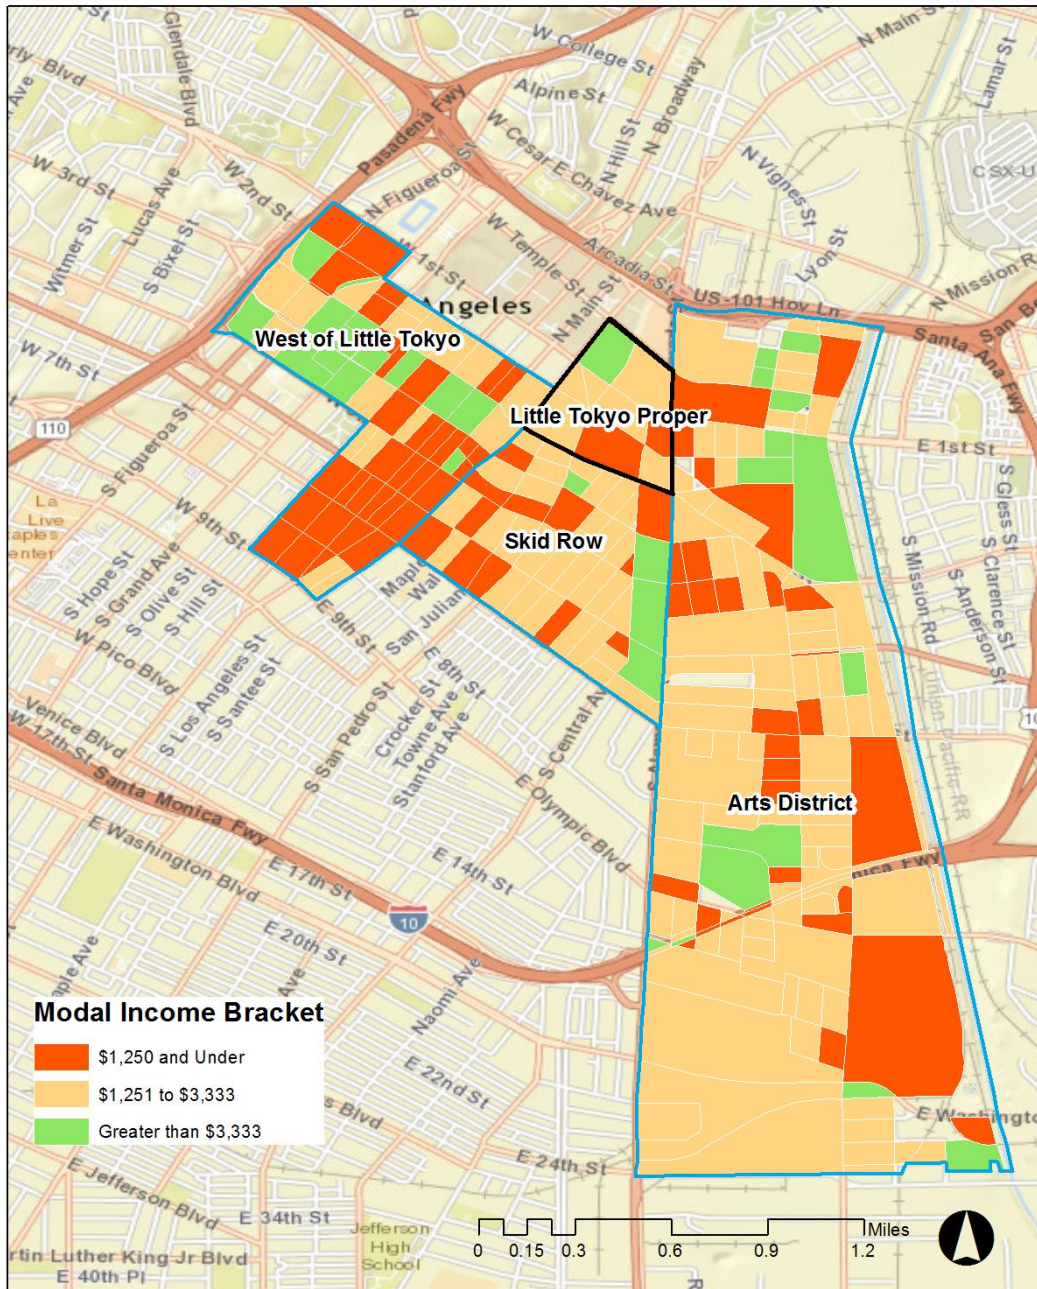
West of Little Tokyo

Little Tokyo Proper

Skid Row

Arts District

Modal Income Bracket

$1,250 and Under

$1,251 to $3,333

Greater than $3,333

0 0.15 0.3 0.6 0.9 1.2 Miles

W College St
Alpine St
N Main St
Lamar St
N Broadway
N Hill St
W Cesar E Chavez Ave
N Vignes St
Pasadena Fwy
N Figueroa St
W Temple St
Arcadia St
Lyon St
N Mission Rd
US-101 Hov Ln
Santa Ana Fwy
Santa
San Be
CSX-U
Glendale Blvd
W 3rd St
W 2nd St
Lucas Ave
S Bixel St
Witmer St
W 1st St
Angeles
N Main St
W 7th St
110
S Figueroa St
E 1st St
S Gless St
S Clarence St
S Mission Rd
S Anderson St
Union Pacific RR
La Live
aples enter
W 9th St
S Hope St
S Grand Ave
S Olive St
S Hill St
W Pico Blvd
E 9th St
Maple Wal
San Julian
E 8th St
Crocker St
Towne Ave
Stanford Ave
S Los Angeles St
S Santee St
S San Pedro St
S Central Av
E Olympic Blvd
Venice Blvd
W 17th St
Santa Monica Fwy
E Washington Blvd
E 17th St
E 14th St
10
E 20th St
Naomi Ave
E 22nd St
E 24th St
E 34th St
E Jefferson Blvd
rtin Luther King Jr Blvd
E 40th Pl
Jefferson High School
nica Fwy
E Washingto